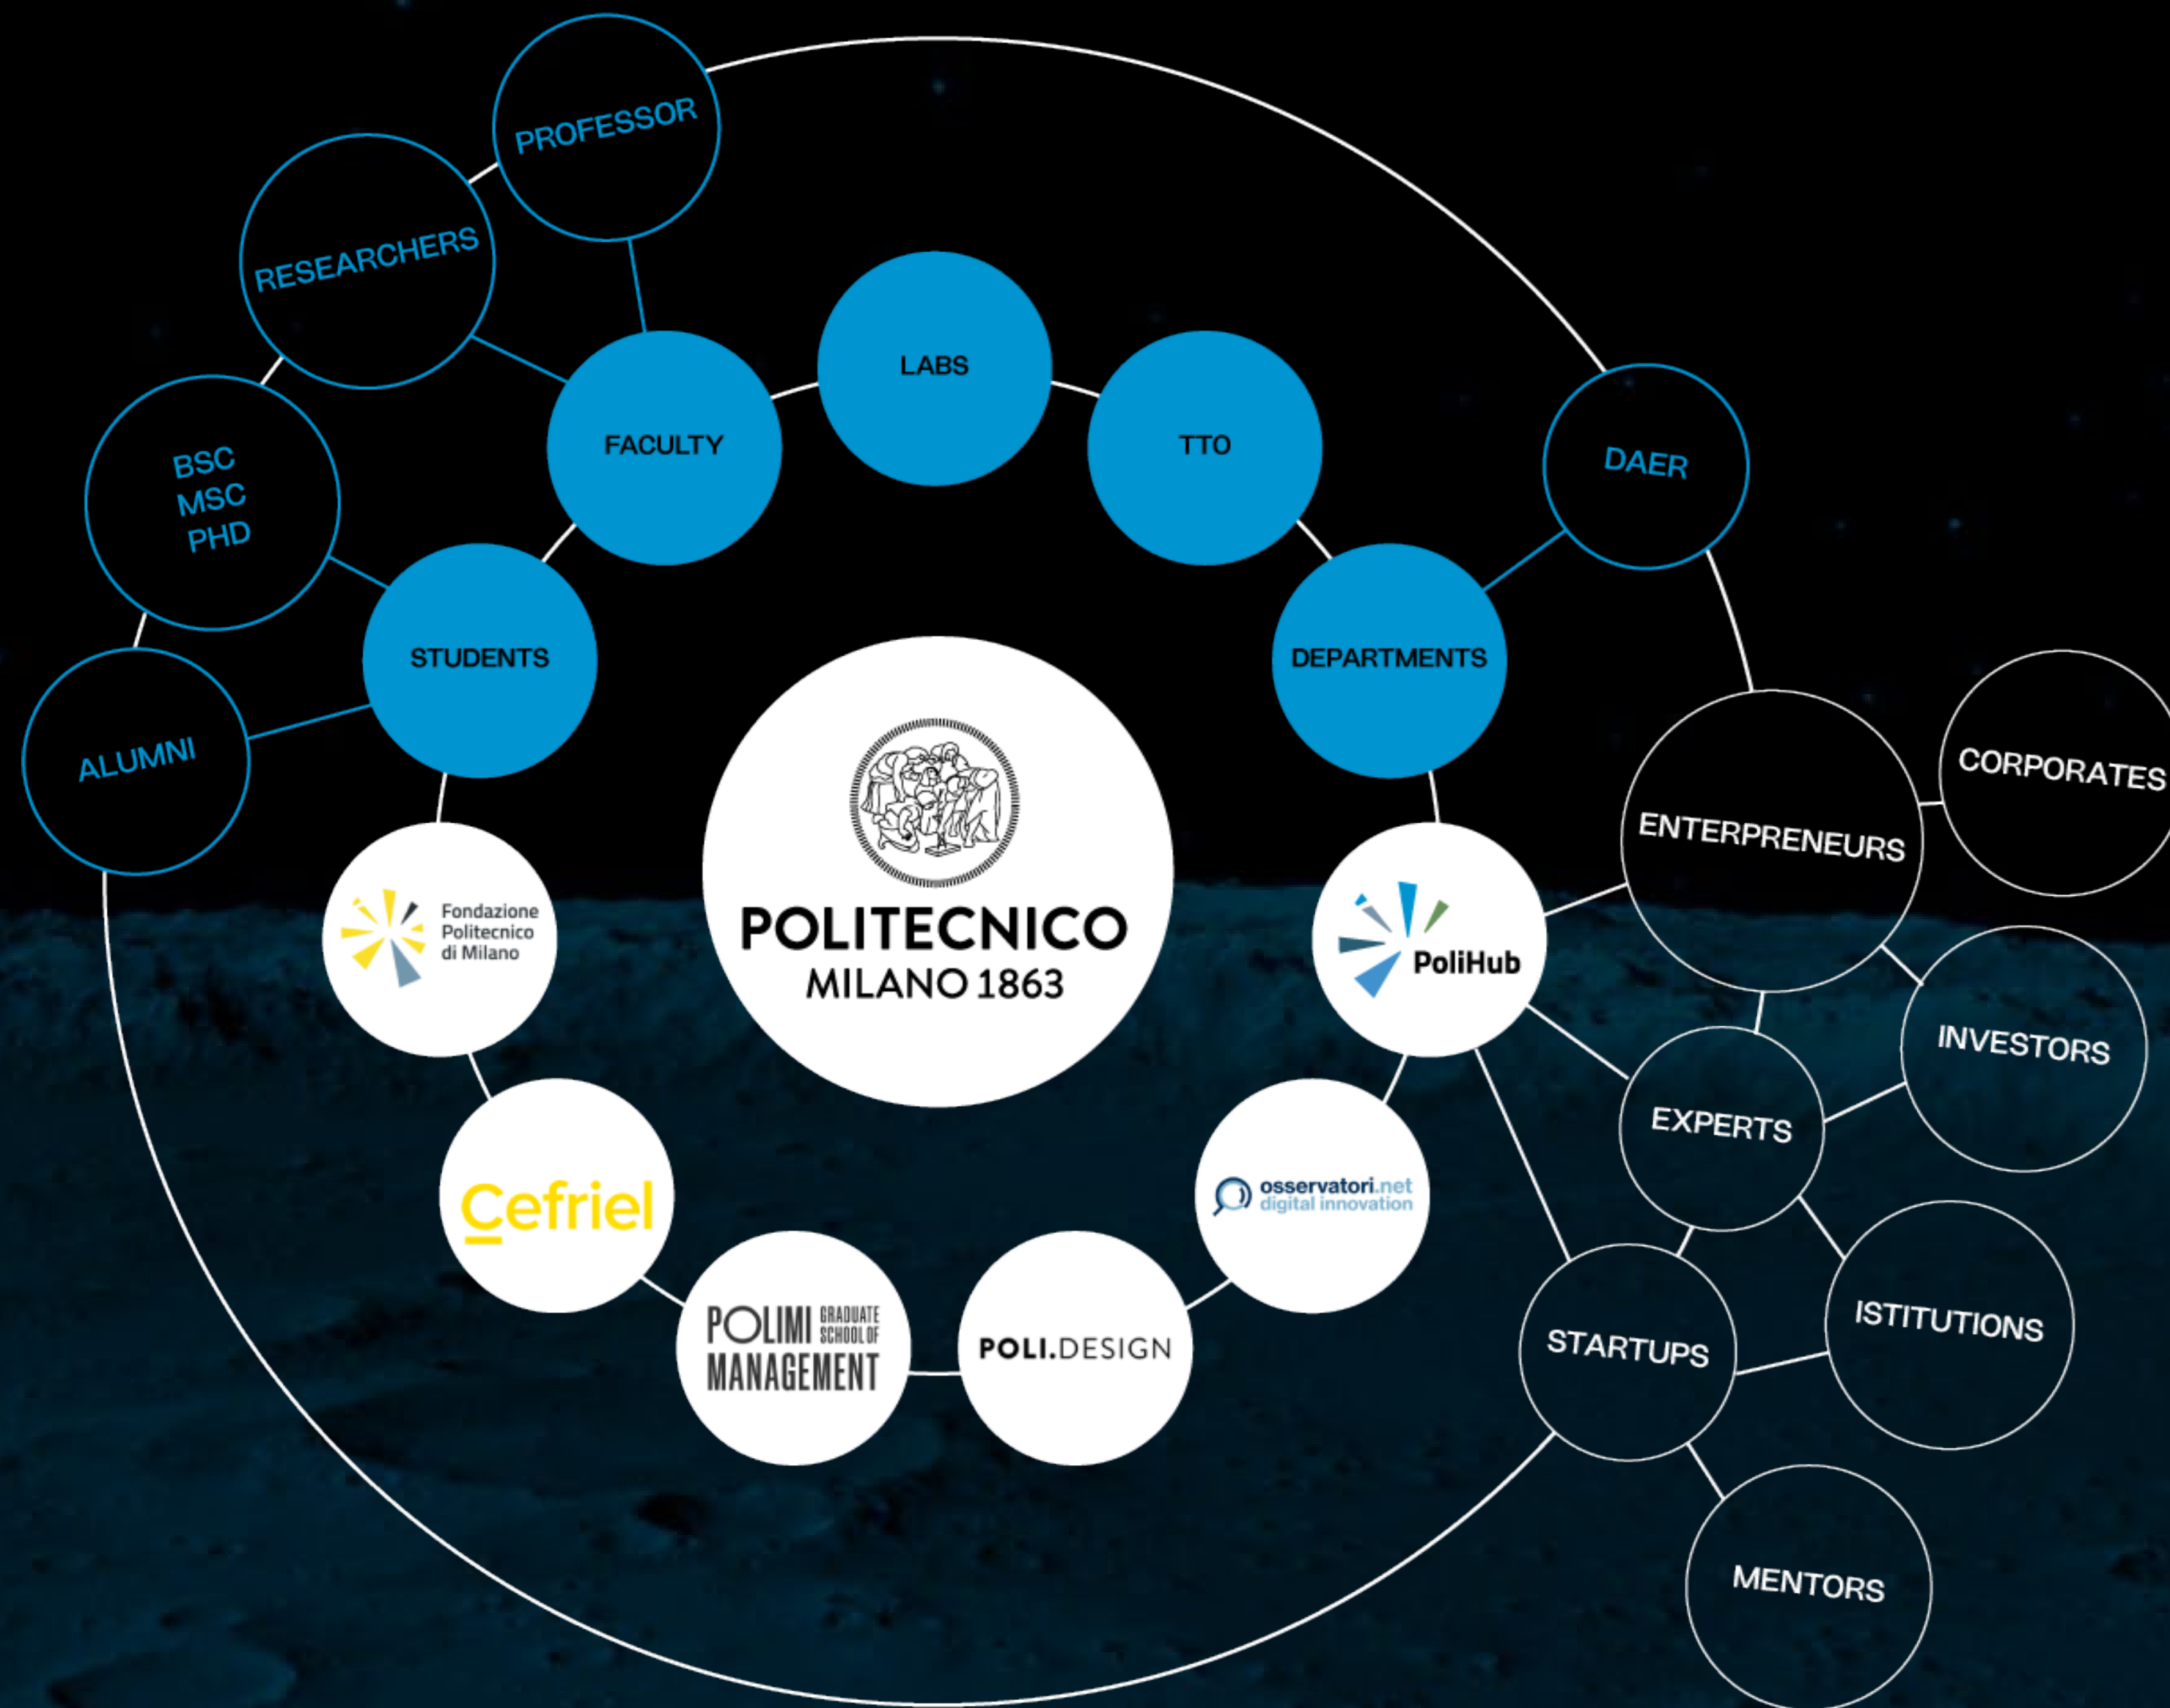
PROFESSOR

RESEARCHERS

BSC
MSC
PHD

ALUMNI

STUDENTS

FACULTY

LABS

TTO

DEPARTMENTS

DAER

POLITECNICO
MILANO 1863

Fondazione Politecnico di Milano

Cefriel

POLIMI GRADUATE SCHOOL OF MANAGEMENT

POLI.DESIGN

osservatori.net
digital innovation

PoliHub

ENTERPRENEURS

CORPORATES

INVESTORS

EXPERTS

ISTITUTIONS

STARTUPS

MENTORS